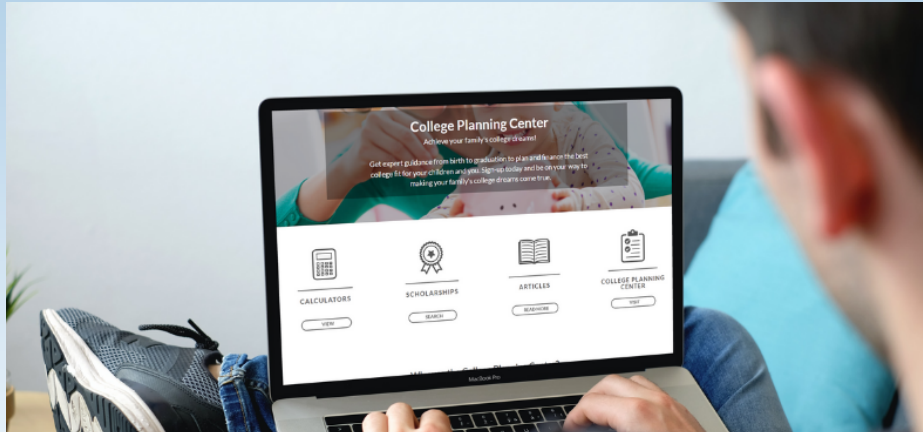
College Planning Center

Achieve your family's college dreams!

Get expert guidance from birth to graduation to plan and finance the best college fit for your children and you. Sign-up today and be on your way to making your family's college dreams come true.

CALCULATORS

VIEW

SCHOLARSHIPS

SEARCH

ARTICLES

READ MORE

COLLEGE PLANNING CENTER

VISIT

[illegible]

MacBook Pro